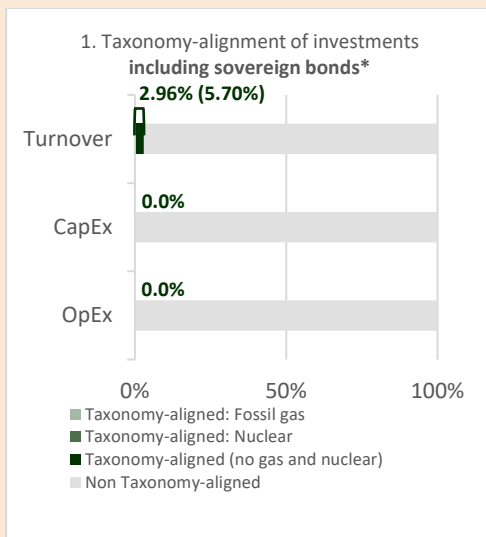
1. Taxonomy-alignment of investments **including sovereign bonds***

2.96% (5.70%)

Turnover

0.0%

CapEx

0.0%

OpEx

0%

50%

100%

Taxonomy-aligned: Fossil gas

Taxonomy-aligned: Nuclear

Taxonomy-aligned (no gas and nuclear)

Non Taxonomy-aligned